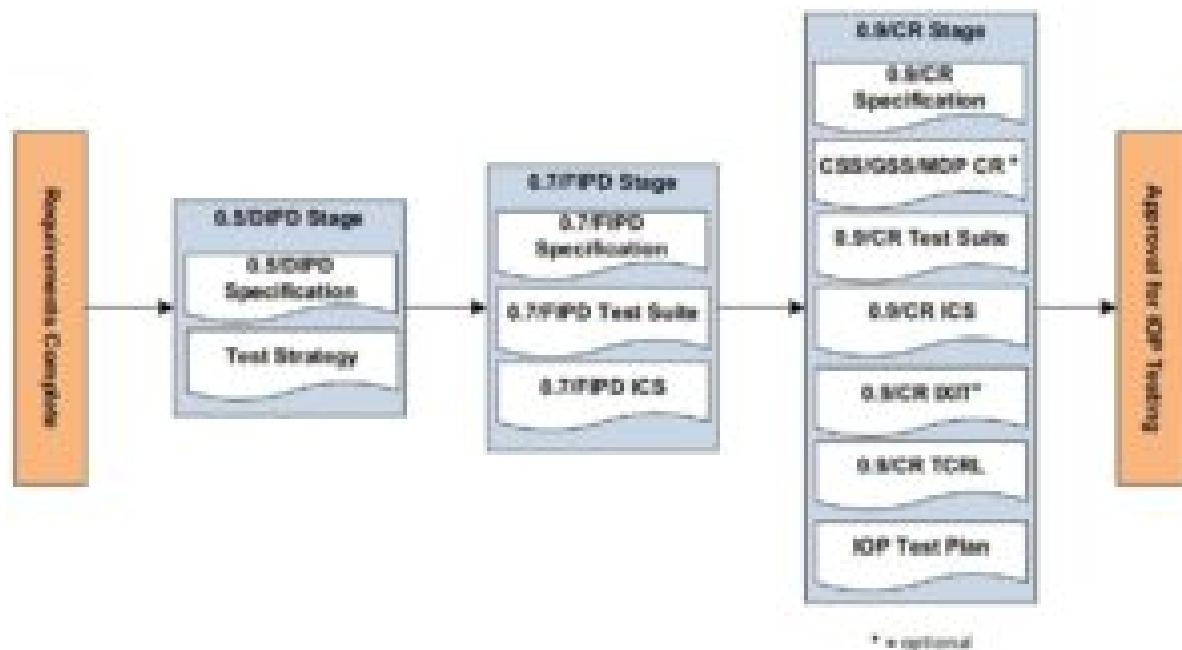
Requirements Complete

0.5/DIPD Stage

0.5/DIPD Specification

Test Strategy

0.7/FIPD Stage

0.7/FIPD Specification

0.7/FIPD Test Suite

0.7/FIPD ICS

0.9/CR Stage

0.9/CR Specification

CSS/GSS/MDP CR *

0.9/CR Test Suite

0.9/CR ICS

0.9/CR IXIT*

0.9/CR TCRL

IOP Test Plan

Approval for IOP Testing

* = optional